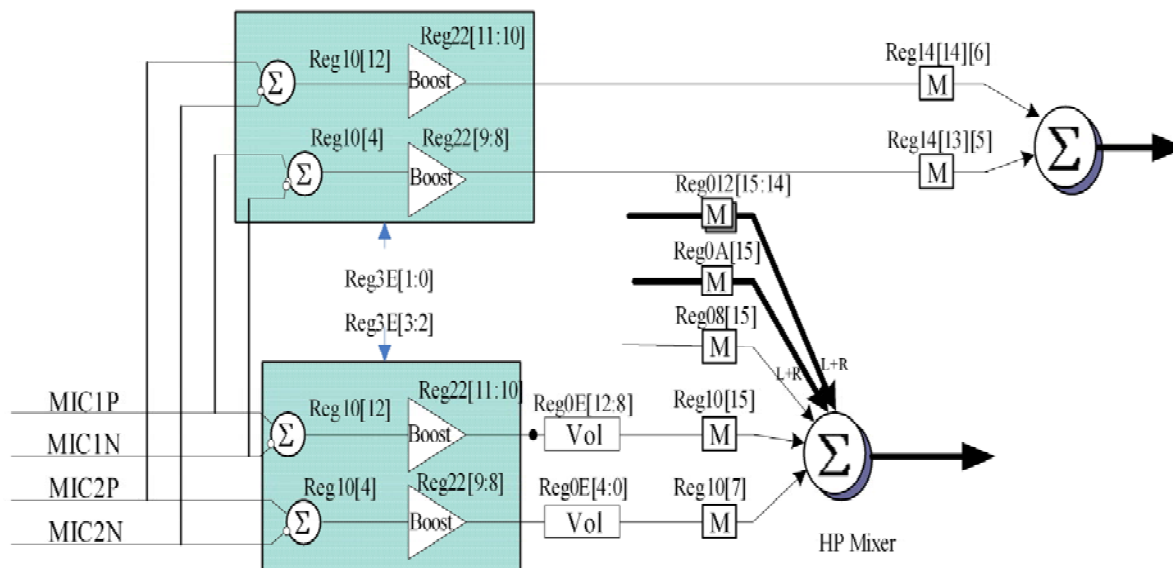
Reg10[12]
$\Sigma$
Reg22[11:10]
Boost
Reg14[14][6]
M
Reg10[4]
$\Sigma$
Reg22[9:8]
Boost
Reg14[13][5]
M
$\Sigma$
Reg012[15:14]
M
Reg0A[15]
M
Reg3E[1:0]
Reg08[15]
Reg3E[3:2]
M
L+R
L+R
MIC1P
Reg10[12]
$\Sigma$
Reg22[11:10]
Boost
Reg0F[12:8]
Vol
Reg10[15]
M
MIC1N
$\Sigma$
MIC2P
Reg10[4]
$\Sigma$
Reg22[9:8]
Boost
Reg0E[4:0]
Vol
Reg10[7]
M
MIC2N
HP Mixer